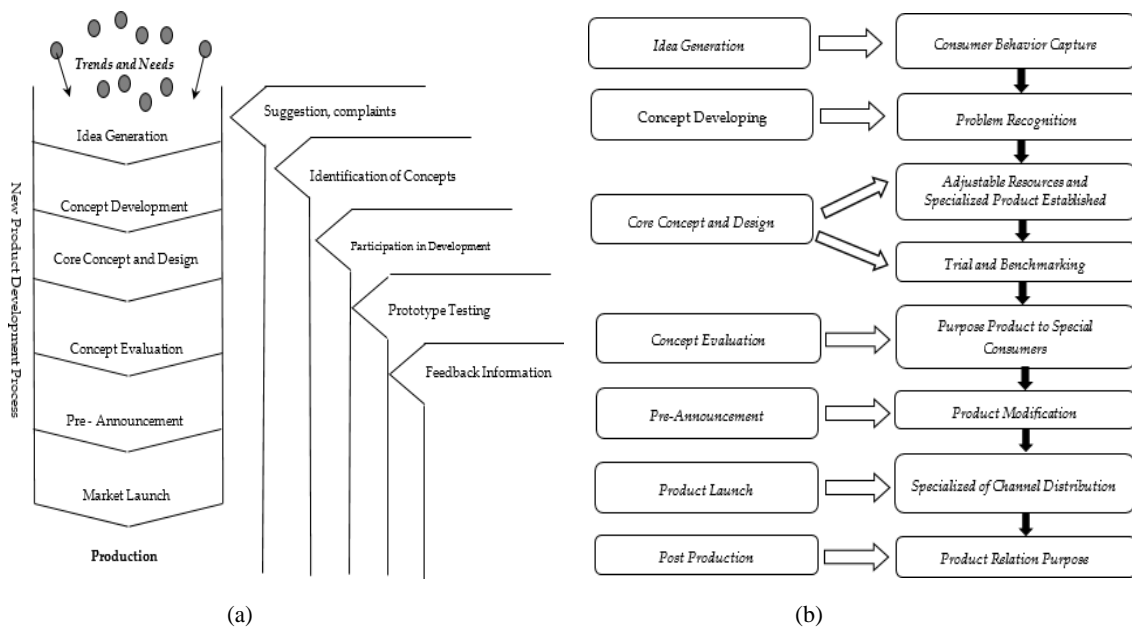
Trends and Needs

New Product Development Process

Idea Generation

Concept Development

Core Concept and Design

Concept Evaluation

Pre - Announcement

Market Launch

Production

Suggestion, complaints

Identification of Concepts

Participation in Development

Prototype Testing

Feedback Information

(a)

Idea Generation

Consumer Behavior Capture

Concept Developing

Problem Recognition

Core Concept and Design

Adjustable Resources and Specialized Product Established

Trial and Benchmarking

Concept Evaluation

Purpose Product to Special Consumers

Pre-Announcement

Product Modification

Product Launch

Specialized of Channel Distribution

Post Production

Product Relation Purpose

(b)